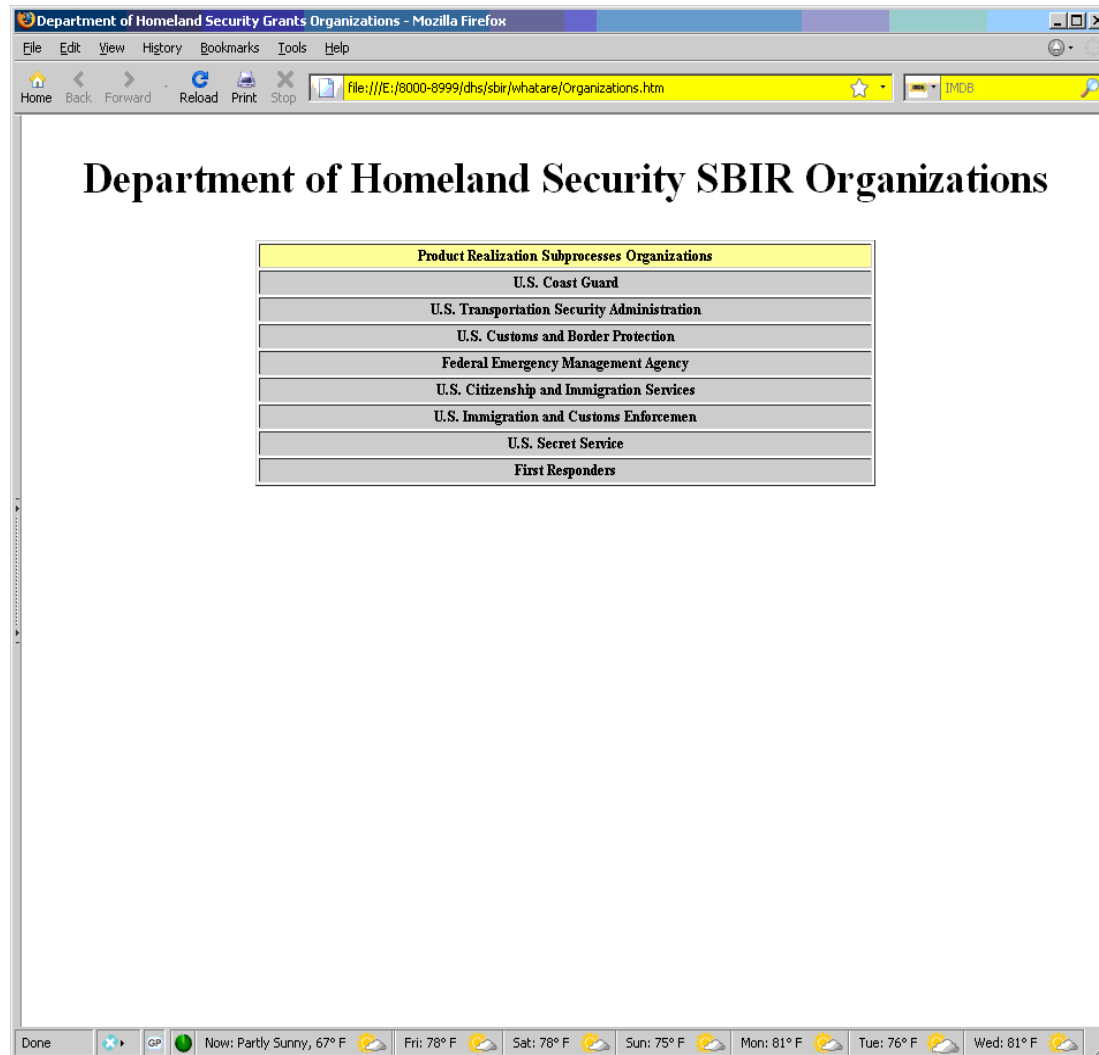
Department of Homeland Security Grants Organizations - Mozilla Firefox

File Edit View History Bookmarks Tools Help

Home Back Forward Reload Print Stop file:///E:/8000-8999/dhs/sbir/whatare/Organizations.htm IMDB

Department of Homeland Security SBIR Organizations

| Product Realization Subprocesses Organizations |
|---|
| U.S. Coast Guard |
| U.S. Transportation Security Administration |
| U.S. Customs and Border Protection |
| Federal Emergency Management Agency |
| U.S. Citizenship and Immigration Services |
| U.S. Immigration and Customs Enforcemen |
| U.S. Secret Service |
| First Responders |

Done GP Now: Partly Sunny, 67° F Fri: 78° F Sat: 78° F Sun: 75° F Mon: 81° F Tue: 76° F Wed: 81° F